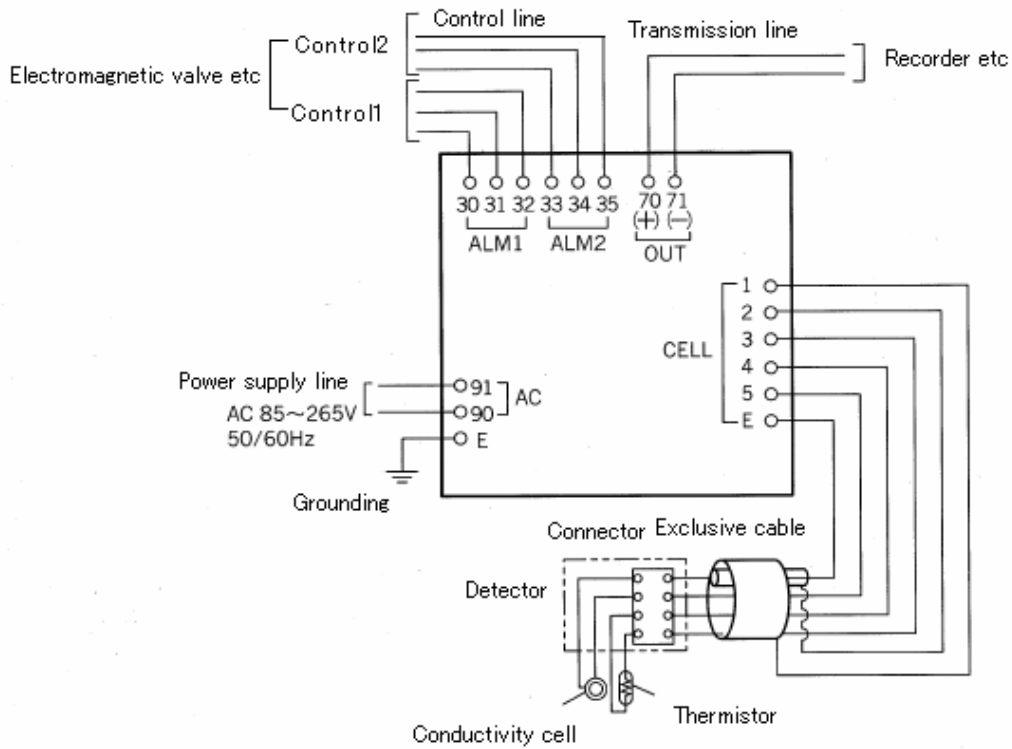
Control line

Transmission line

Control2

Recorder etc

Electromagnetic valve etc

Control1

30 31 32 33 34 35

ALM1 ALM2

70 71
(+) (−)

OUT

1
2
3
4
5
E

CELL

Power supply line

91
90
E

AC

AC 85~265V
50/60Hz

Grounding

Connector Exclusive cable

Detector

Conductivity cell

Thermistor